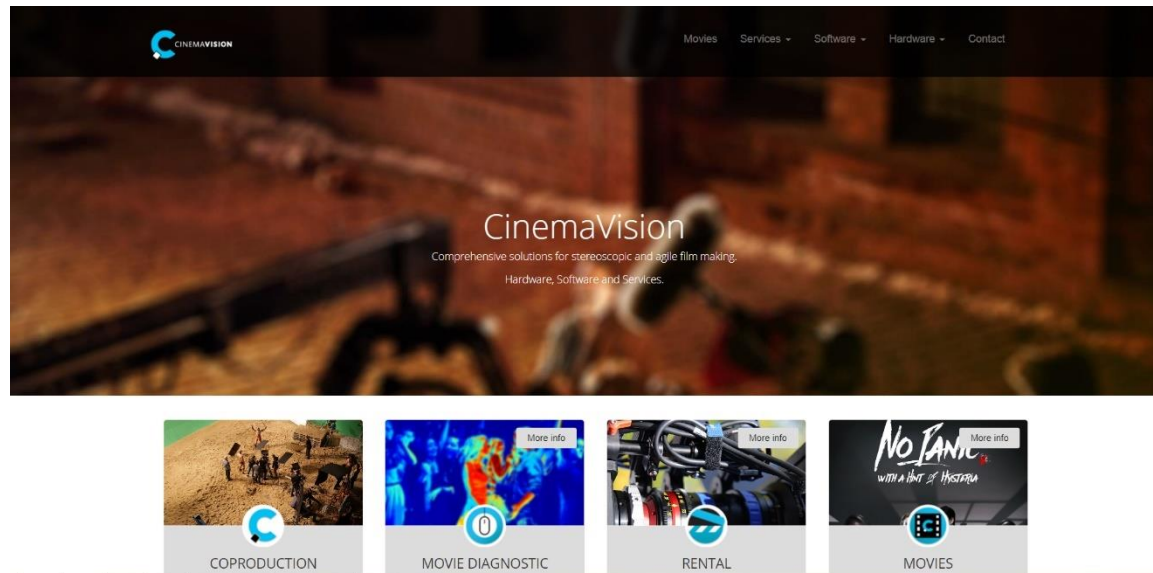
CINEMAVISION

Movies Services Software Hardware Contact

CinemaVision

Comprehensive solutions for stereoscopic and agile film making.

Hardware, Software and Services.

COPRODUCTION

More info

MOVIE DIAGNOSTIC

More info

RENTAL

NO PANIC WITH A HINT OF HYSTERIA

More info

MOVIES